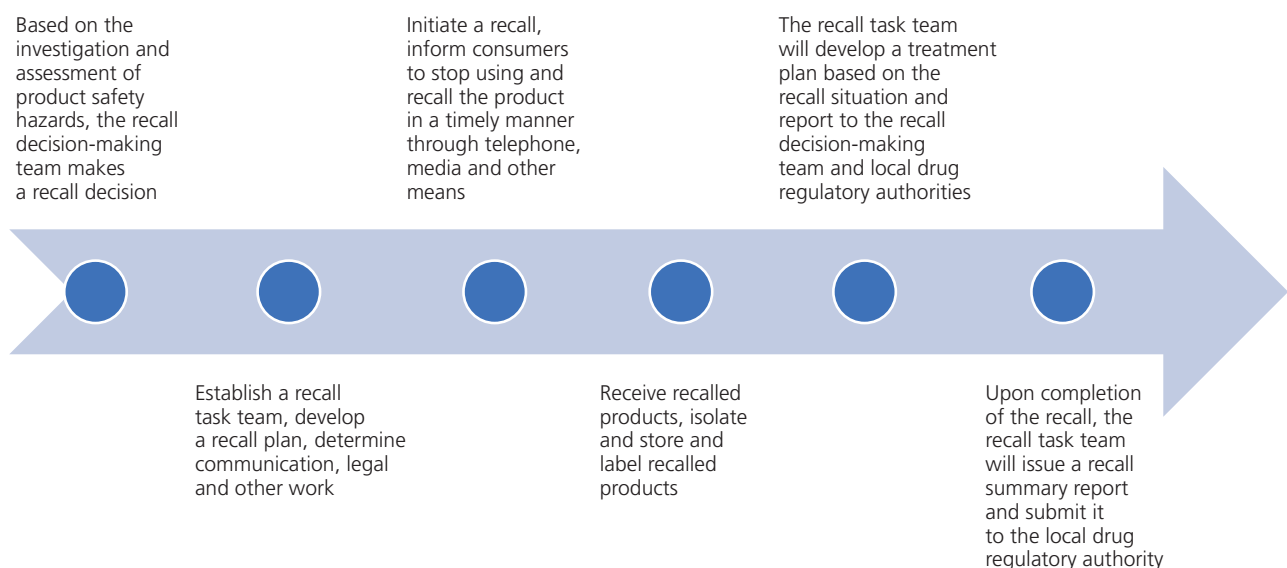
Based on the investigation and assessment of product safety hazards, the recall decision-making team makes a recall decision

Initiate a recall, inform consumers to stop using and recall the product in a timely manner through telephone, media and other means

The recall task team will develop a treatment plan based on the recall situation and report to the recall decision-making team and local drug regulatory authorities

Establish a recall task team, develop a recall plan, determine communication, legal and other work

Receive recalled products, isolate and store and label recalled products

Upon completion of the recall, the recall task team will issue a recall summary report and submit it to the local drug regulatory authority